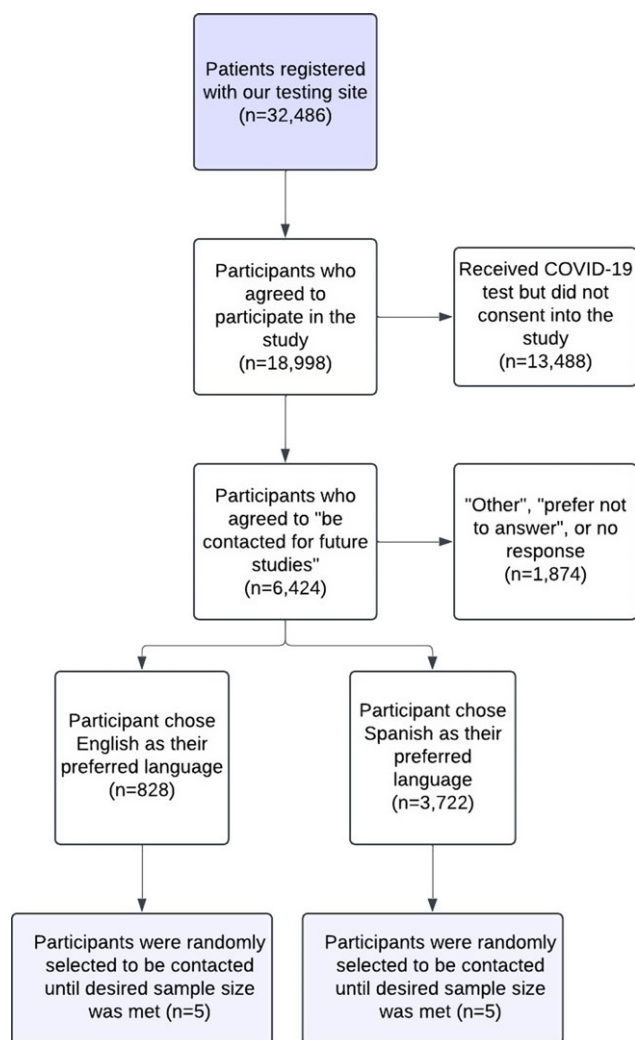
Patients registered with our testing site (n=32,486)

Participants who agreed to participate in the study (n=18,998)

Received COVID-19 test but did not consent into the study (n=13,488)

Participants who agreed to "be contacted for future studies" (n=6,424)

"Other", "prefer not to answer", or no response (n=1,874)

Participant chose English as their preferred language (n=828)

Participant chose Spanish as their preferred language (n=3,722)

Participants were randomly selected to be contacted until desired sample size was met (n=5)

Participants were randomly selected to be contacted until desired sample size was met (n=5)